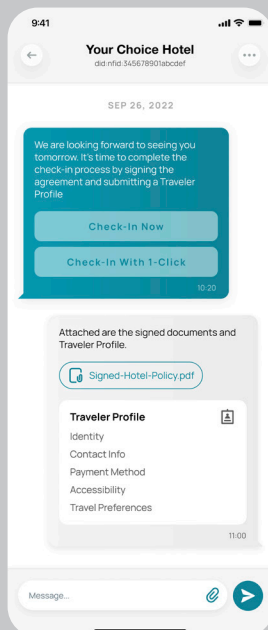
9:41

Your Choice Hotel
did:nfid:345678901abcdef

SEP 26, 2022

We are looking forward to seeing you tomorrow. It's time to complete the check-in process by signing the agreement and submitting a Traveler Profile

Check-In Now

Check-In With 1-Click

10:20

Attached are the signed documents and Traveler Profile.

Signed-Hotel-Policy.pdf

Traveler Profile
Identity
Contact Info
Payment Method
Accessibility
Travel Preferences

11:00

Message...